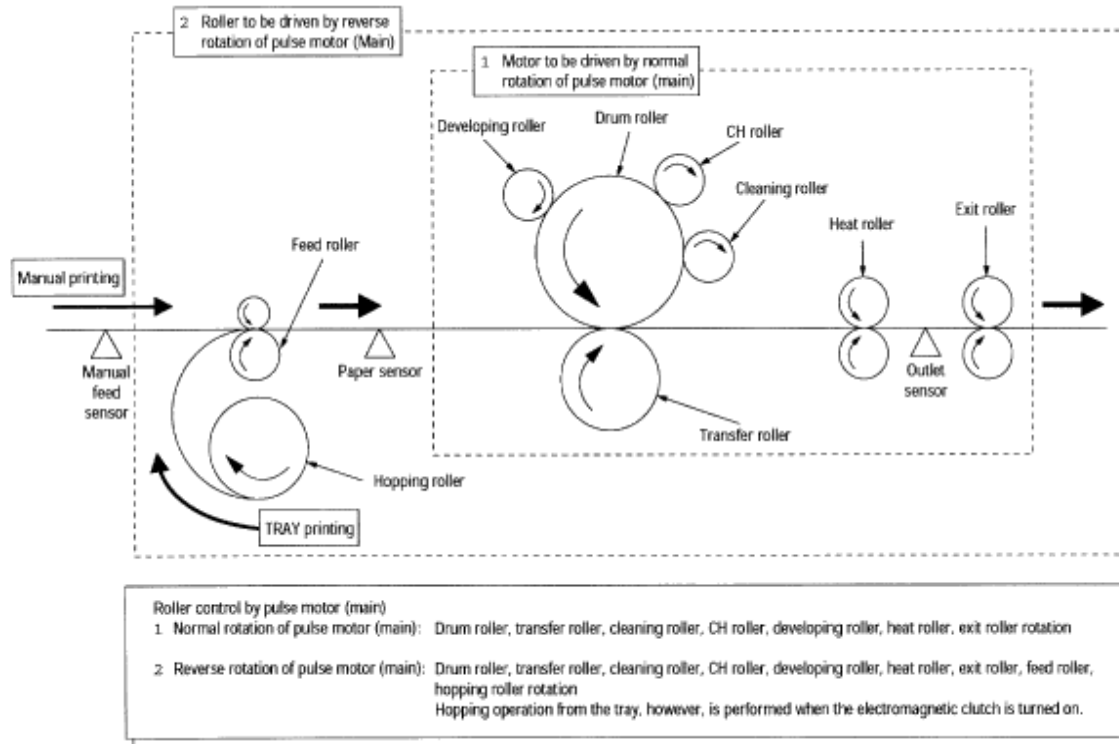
2 Roller to be driven by reverse rotation of pulse motor (Main)

1 Motor to be driven by normal rotation of pulse motor (main)

Developing roller

Drum roller

CH roller

Cleaning roller

Heat roller

Exit roller

Feed roller

Manual printing

Manual feed sensor

Paper sensor

Outlet sensor

Transfer roller

Hopping roller

TRAY printing

Roller control by pulse motor (main)
1 Normal rotation of pulse motor (main): Drum roller, transfer roller, cleaning roller, CH roller, developing roller, heat roller, exit roller rotation

2 Reverse rotation of pulse motor (main): Drum roller, transfer roller, cleaning roller, CH roller, developing roller, heat roller, exit roller, feed roller, hopping roller rotation
Hopping operation from the tray, however, is performed when the electromagnetic clutch is turned on.